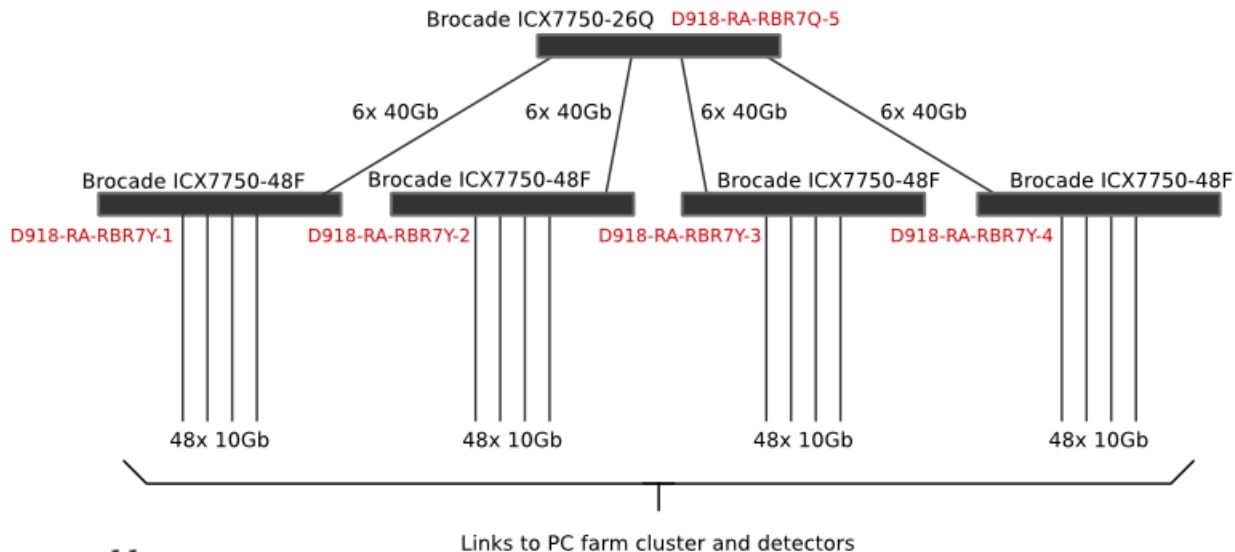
Brocade ICX7750-26Q D918-RA-RBR7Q-5

6x 40Gb
6x 40Gb
6x 40Gb
6x 40Gb

Brocade ICX7750-48F
D918-RA-RBR7Y-1
Brocade ICX7750-48F
D918-RA-RBR7Y-2
Brocade ICX7750-48F
D918-RA-RBR7Y-3
Brocade ICX7750-48F
D918-RA-RBR7Y-4

48x 10Gb
48x 10Gb
48x 10Gb
48x 10Gb

Links to PC farm cluster and detectors